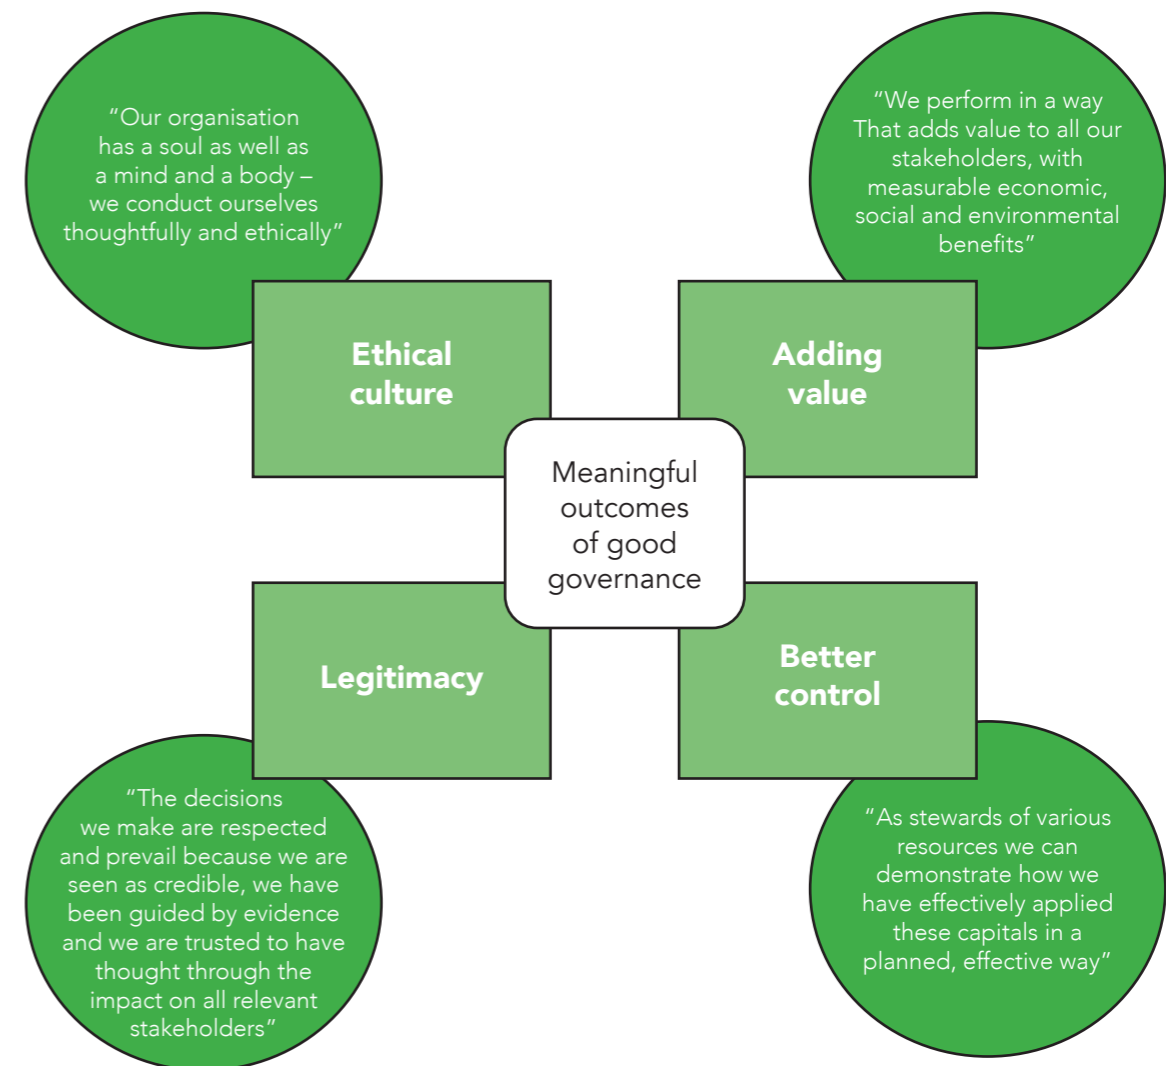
"Our organisation has a soul as well as a mind and a body – we conduct ourselves thoughtfully and ethically"

"We perform in a way That adds value to all our stakeholders, with measurable economic, social and environmental benefits"

Ethical culture

Adding value

Meaningful outcomes of good governance

Legitimacy

Better control

"The decisions we make are respected and prevail because we are seen as credible, we have been guided by evidence and we are trusted to have thought through the impact on all relevant stakeholders"

"As stewards of various resources we can demonstrate how we have effectively applied these capitals in a planned, effective way"